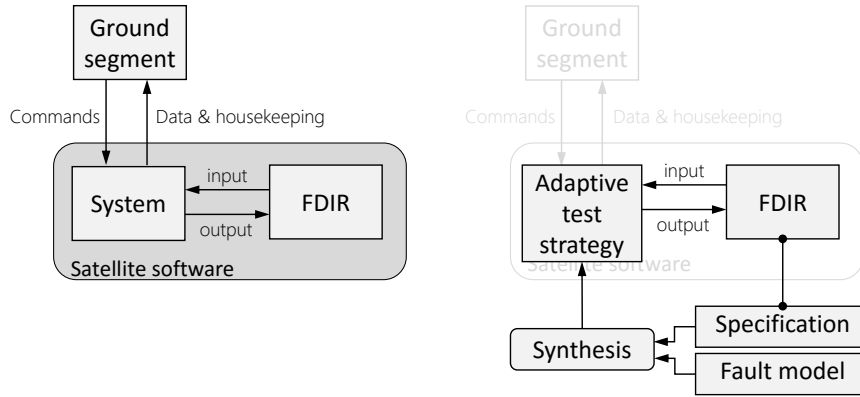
Ground segment

Commands

Data & housekeeping

System

input

output

FDIR

Satellite software

Ground segment

Commands

Data & housekeeping

Adaptive test strategy

input

output

FDIR

Satellite software

Specification

Synthesis

Fault model